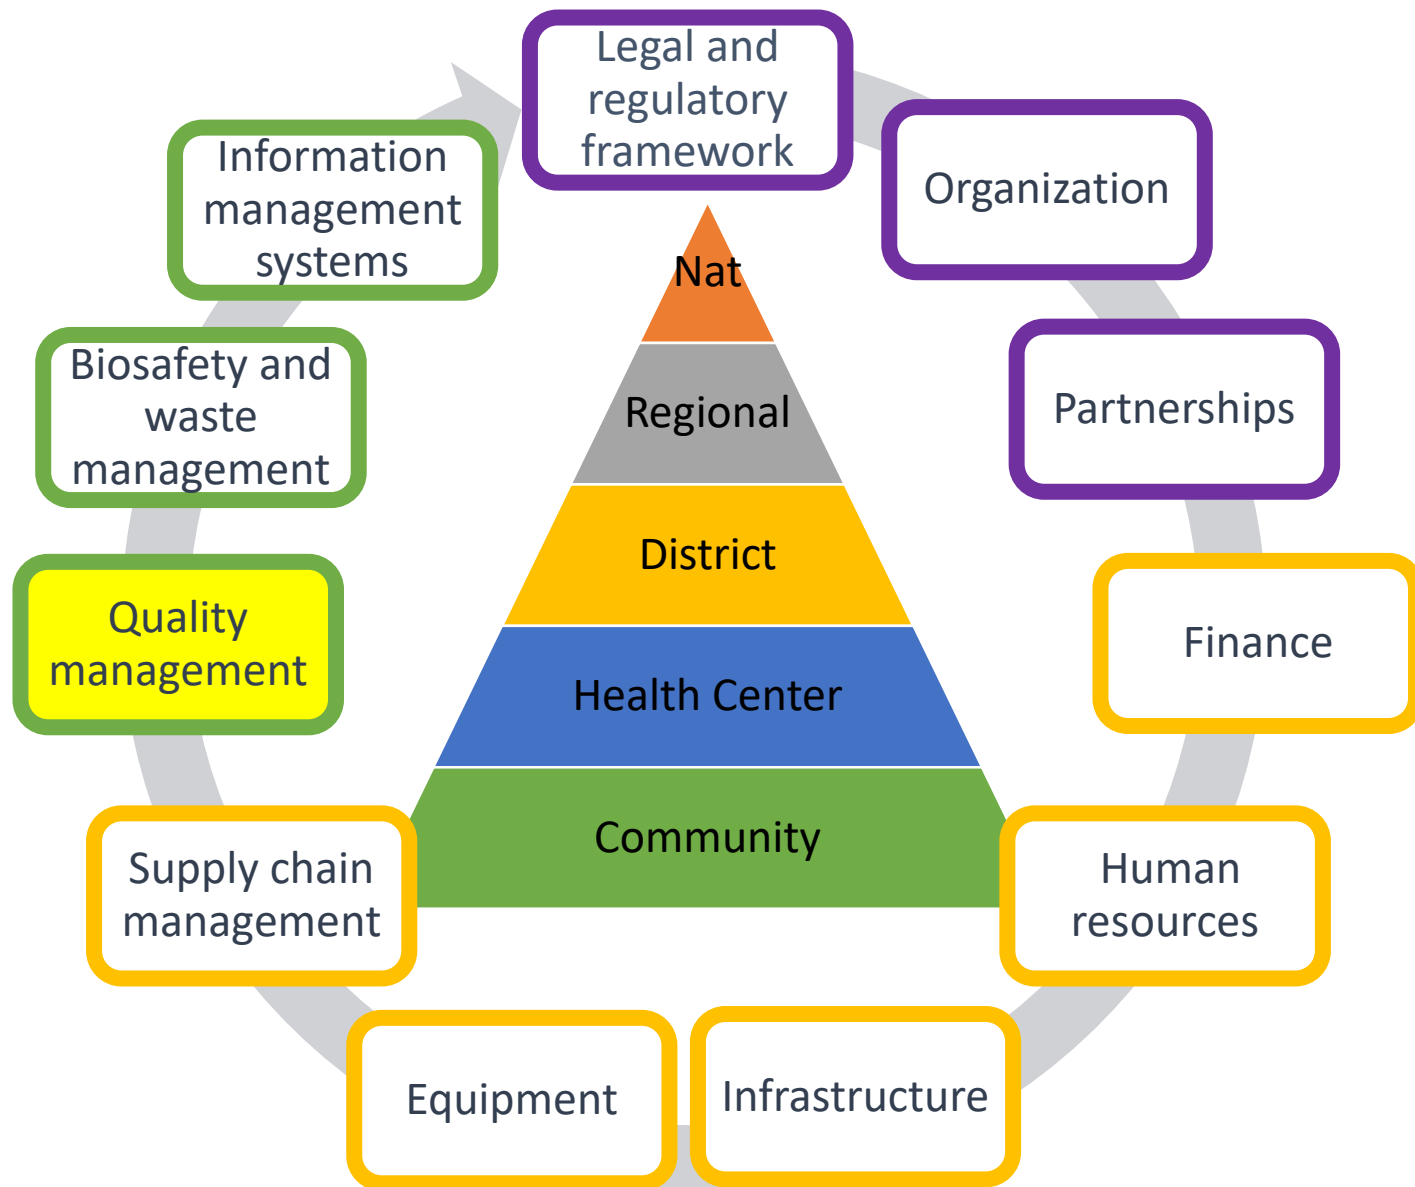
Legal and regulatory framework

Organization

Partnerships

Finance

Human resources

Infrastructure

Equipment

Supply chain management

Quality management

Biosafety and waste management

Information management systems

Nat

Regional

District

Health Center

Community